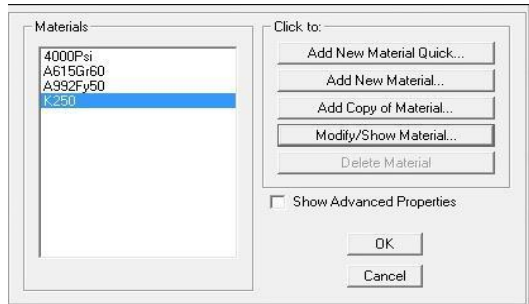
Materials

4000Psi
A615Gr60
A992Fy50
K250

Click to:

Add New Material Quick...

Add New Material...

Add Copy of Material...

Modify/Show Material...

Delete Material

Show Advanced Properties

OK

Cancel